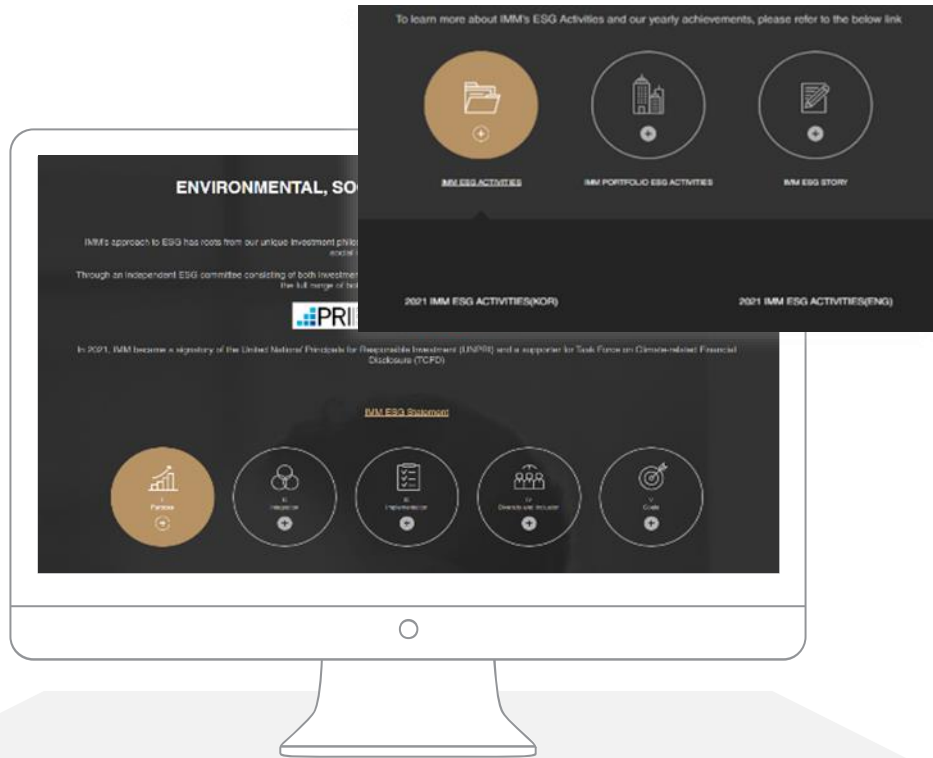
To learn more about IMM's ESG Activities and our yearly achievements, please refer to the below link

IMM ESG ACTIVITIES

IMM PORTFOLIO ESG ACTIVITIES

IMM ESG STORY

2021 IMM ESG ACTIVITIES(KOR)

2021 IMM ESG ACTIVITIES(ENG)

ENVIRONMENTAL, SO

IMM's approach to ESG has roots from our unique investment philo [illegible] social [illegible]

Through an independent ESG committee consisting of both investment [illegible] the full range of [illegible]

PRI

In 2021, IMM became a signatory of the United Nations' Principles for Responsible Investment (UNPRI) and a supporter for Task Force on Climate-related Financial Disclosure (TCFD)

IMM ESG Statement

I. Purpose

II. Integration

III. Implementation

IV. Diversity and Inclusion

V. Goals